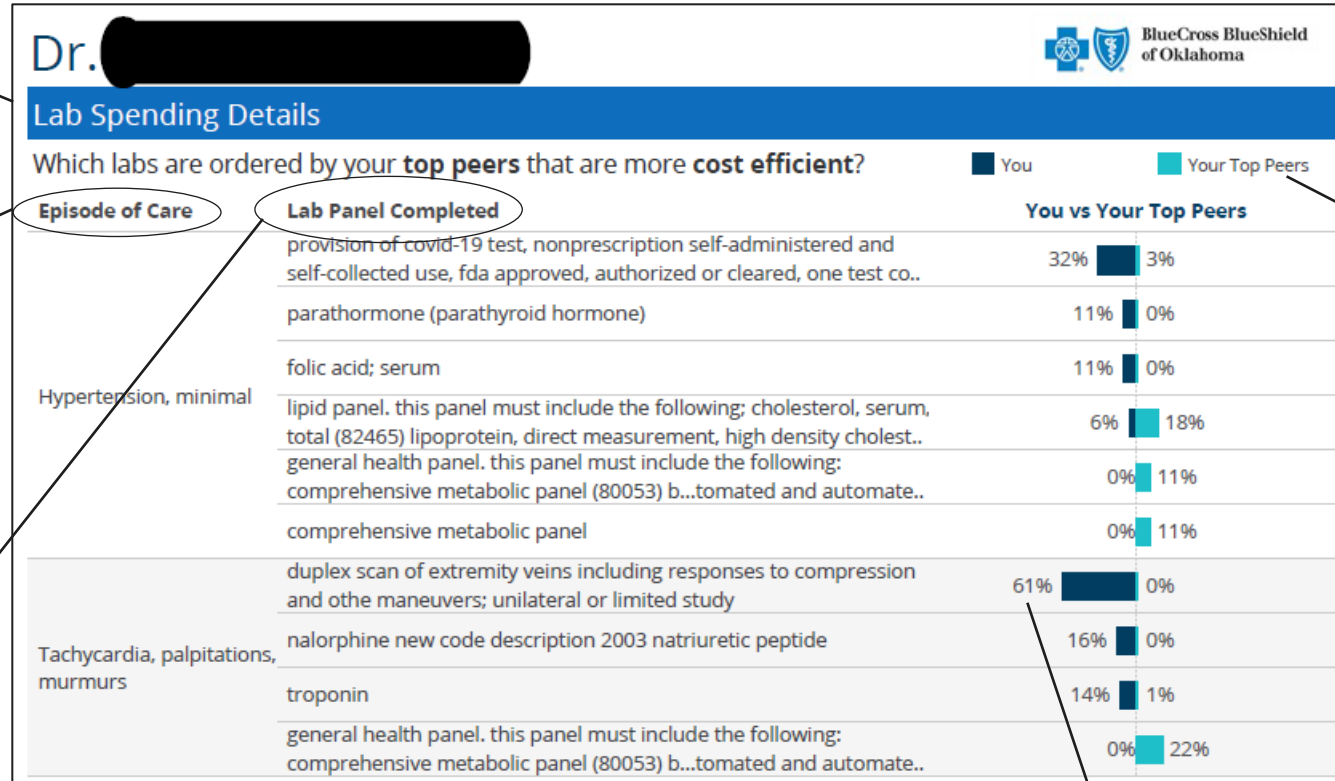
Dr. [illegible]

BlueCross BlueShield of Oklahoma

Lab Spending Details

Which labs are ordered by your **top peers** that are more **cost efficient**?

You

Your Top Peers

| Episode of Care | Lab Panel Completed | You vs Your Top Peers |
|---|---|---|
| Hypertension, minimal | provision of covid-19 test, nonprescription self-administered and self-collected use, fda approved, authorized or cleared, one test co.. | 32% 3% |
| | parathormone (parathyroid hormone) | 11% 0% |
| | folic acid; serum | 11% 0% |
| | lipid panel. this panel must include the following; cholesterol, serum, total (82465) lipoprotein, direct measurement, high density cholest.. | 6% 18% |
| | general health panel. this panel must include the following: comprehensive metabolic panel (80053) b...tomated and automate.. | 0% 11% |
| | comprehensive metabolic panel | 0% 11% |
| Tachycardia, palpitations, murmurs | duplex scan of extremity veins including responses to compression and othe maneuvers; unilateral or limited study | 61% 0% |
| | nalorphine new code description 2003 natriuretic peptide | 16% 0% |
| | troponin | 14% 1% |
| | general health panel. this panel must include the following: comprehensive metabolic panel (80053) b...tomated and automate.. | 0% 22% |